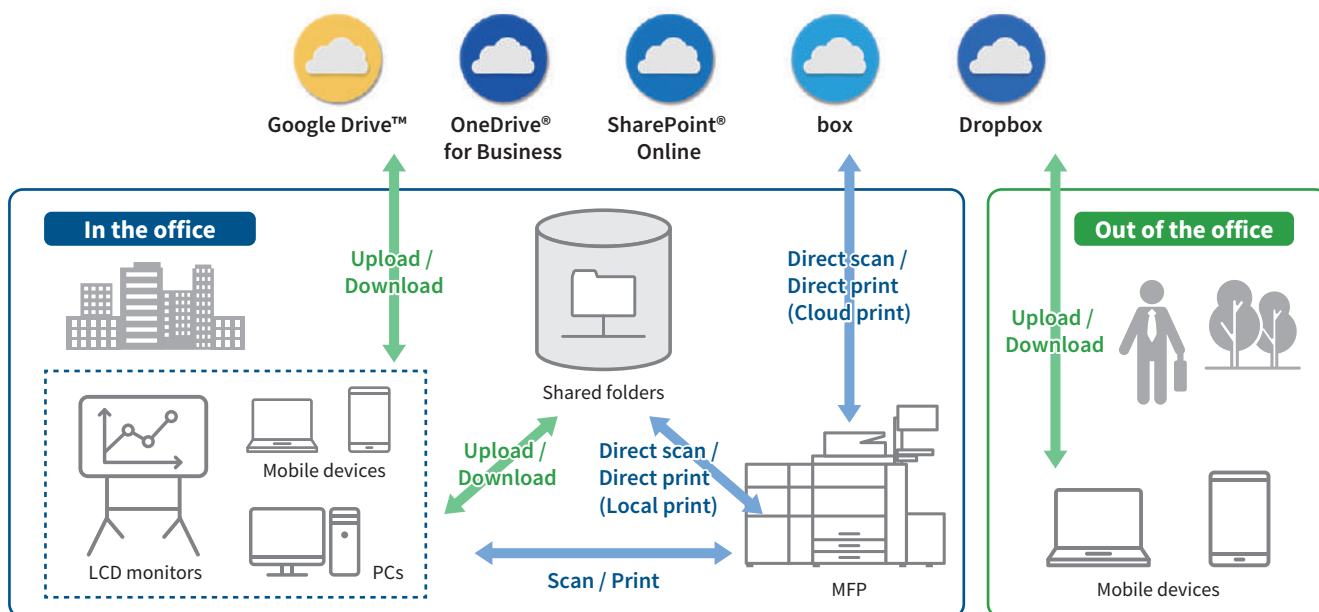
Google Drive™

OneDrive® for Business

SharePoint® Online

box

Dropbox

In the office

Upload / Download

Shared folders

Direct scan / Direct print (Cloud print)

Out of the office

Upload / Download

Mobile devices

LCD monitors

PCs

Upload / Download

Direct scan / Direct print (Local print)

Scan / Print

MFP

Mobile devices